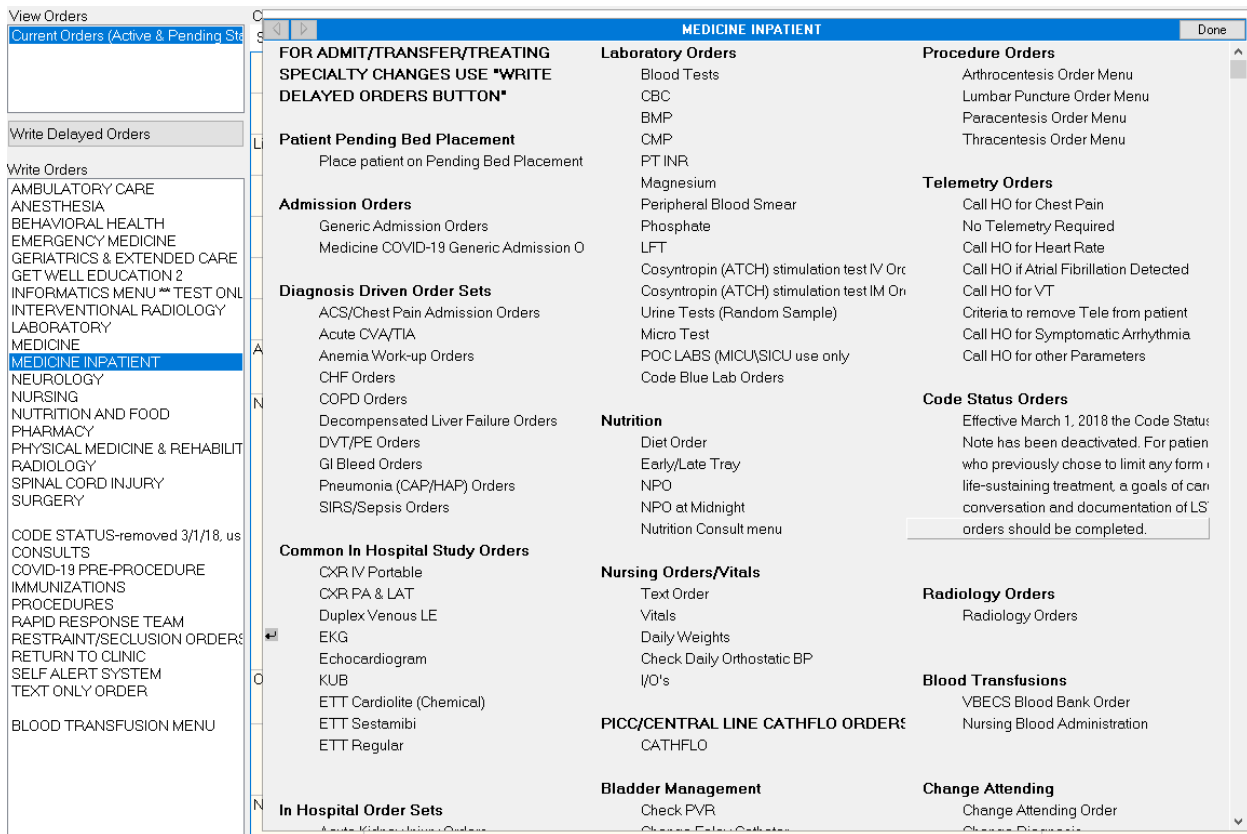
View Orders
Current Orders (Active & Pending Sta

Write Delayed Orders

Write Orders
AMBULATORY CARE
ANESTHESIA
BEHAVIORAL HEALTH
EMERGENCY MEDICINE
GERIATRICS & EXTENDED CARE
GET WELL EDUCATION 2
INFORMATICS MENU *** TEST ONL
INTERVENTIONAL RADIOLOGY
LABORATORY
MEDICINE
MEDICINE INPATIENT
NEUROLOGY
NURSING
NUTRITION AND FOOD
PHARMACY
PHYSICAL MEDICINE & REHABILIT
RADIOLOGY
SPINAL CORD INJURY
SURGERY

CODE STATUS-removed 3/1/18, us
CONSULTS
COVID-19 PRE-PROCEDURE
IMMUNIZATIONS
PROCEDURES
RAPID RESPONSE TEAM
RESTRAINT/SECLUSION ORDERS
RETURN TO CLINIC
SELF ALERT SYSTEM
TEXT ONLY ORDER

BLOOD TRANSFUSION MENU

MEDICINE INPATIENT
Done

FOR ADMIT/TRANSFER/TREATING SPECIALTY CHANGES USE "WRITE DELAYED ORDERS BUTTON"

Patient Pending Bed Placement
Place patient on Pending Bed Placement

Admission Orders
Generic Admission Orders
Medicine COVID-19 Generic Admission O

Diagnosis Driven Order Sets
ACS/Chest Pain Admission Orders
Acute CVA/TIA
Anemia Work-up Orders
CHF Orders
COPD Orders
Decompensated Liver Failure Orders
DVT/PE Orders
GI Bleed Orders
Pneumonia (CAP/HAP) Orders
SIRS/Sepsis Orders

Common In Hospital Study Orders
CXR IV Portable
CXR PA & LAT
Duplex Venous LE
EKG
Echocardiogram
KUB
ETT Cardiolite (Chemical)
ETT Sestamibi
ETT Regular

In Hospital Order Sets

Laboratory Orders
Blood Tests
CBC
BMP
CMP
PT INR
Magnesium
Peripheral Blood Smear
Phosphate
LFT
Cosyntropin (ATCH) stimulation test IV Orc
Cosyntropin (ATCH) stimulation test IM Ore
Urine Tests (Random Sample)
Micro Test
POC LABS (MICU\SICU use only
Code Blue Lab Orders

Nutrition
Diet Order
Early/Late Tray
NPO
NPO at Midnight
Nutrition Consult menu

Nursing Orders/Vitals
Text Order
Vitals
Daily Weights
Check Daily Orthostatic BP
I/O's

PICC/CENTRAL LINE CATHFLO ORDERS
CATHFLO

Bladder Management
Check PVR

Procedure Orders
Arthrocentesis Order Menu
Lumbar Puncture Order Menu
Paracentesis Order Menu
Thracentesis Order Menu

Telemetry Orders
Call HO for Chest Pain
No Telemetry Required
Call HO for Heart Rate
Call HO if Atrial Fibrillation Detected
Call HO for VT
Criteria to remove Tele from patient
Call HO for Symptomatic Arrhythmia
Call HO for other Parameters

Code Status Orders
Effective March 1, 2018 the Code Status Note has been deactivated. For patien who previously chose to limit any form life-sustaining treatment, a goals of car conversation and documentation of LS orders should be completed.

Radiology Orders
Radiology Orders

Blood Transfusions
VBECS Blood Bank Order
Nursing Blood Administration

Change Attending
Change Attending Order